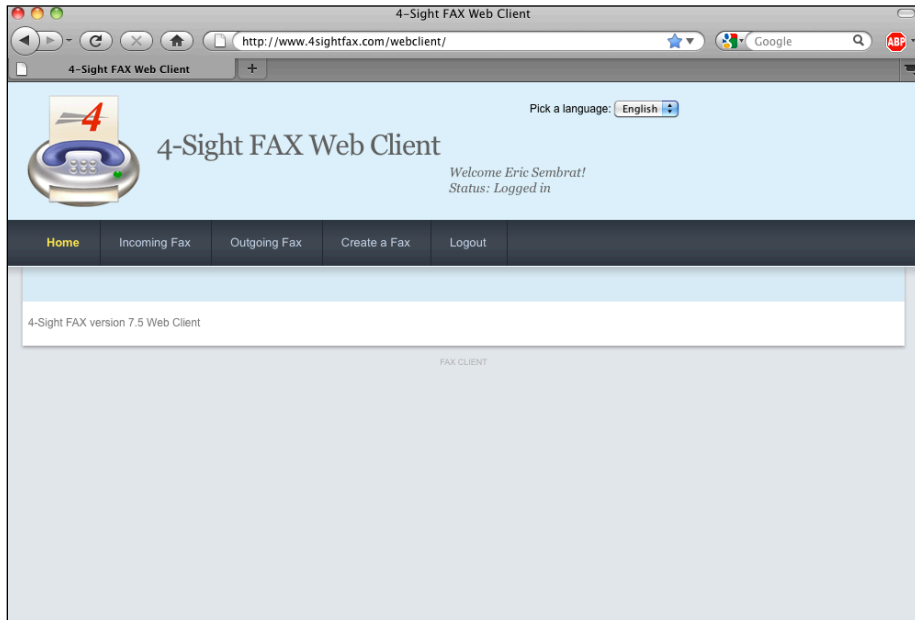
4-Sight FAX Web Client

http://www.4sightfax.com/webclient/

Google

ABP

4-Sight FAX Web Client

+

4

4-Sight FAX Web Client

Pick a language: English

Welcome Eric Sembrat!
Status: Logged in

Home | Incoming Fax | Outgoing Fax | Create a Fax | Logout

4-Sight FAX version 7.5 Web Client

FAX CLIENT